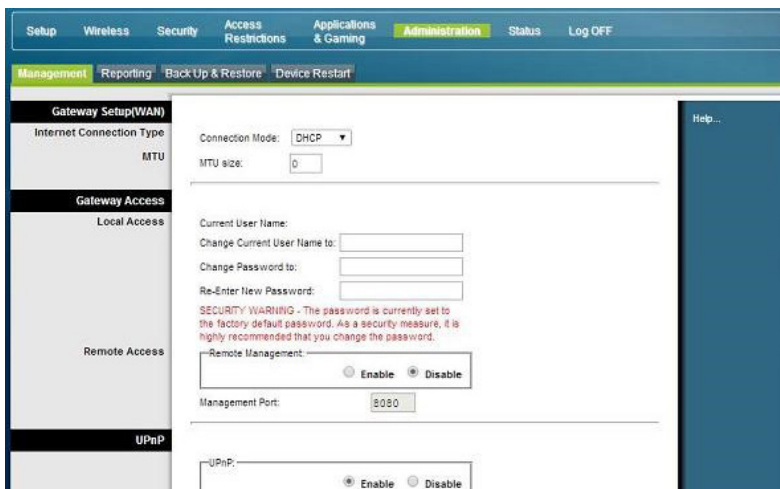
Setup Wireless Security Access Restrictions Applications & Gaming Administration Status Log OFF

Management Reporting Back Up & Restore Device Restart

Gateway Setup(WAN)

Internet Connection Type

Connection Mode: DHCP

MTU

MTU size: 0

Help...

Gateway Access

Local Access

Current User Name:

Change Current User Name to:

Change Password to:

Re-Enter New Password:

SECURITY WARNING - The password is currently set to the factory default password. As a security measure, it is highly recommended that you change the password.

Remote Access

Remote Management:

Enable Disable

Management Port: 8080

UPnP

UPnP:

Enable Disable